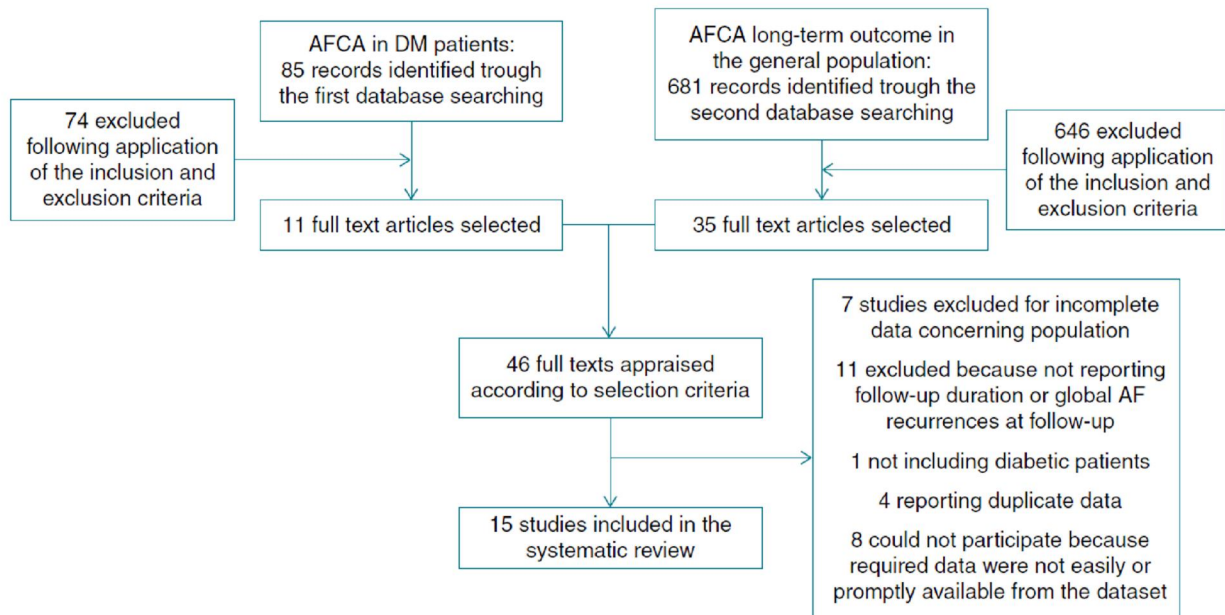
AFCA in DM patients: 85 records identified trough the first database searching

AFCA long-term outcome in the general population: 681 records identified trough the second database searching

74 excluded following application of the inclusion and exclusion criteria

646 excluded following application of the inclusion and exclusion criteria

11 full text articles selected

35 full text articles selected

46 full texts appraised according to selection criteria

7 studies excluded for incomplete data concerning population

11 excluded because not reporting follow-up duration or global AF recurrences at follow-up

1 not including diabetic patients

4 reporting duplicate data

8 could not participate because required data were not easily or promptly available from the dataset

15 studies included in the systematic review